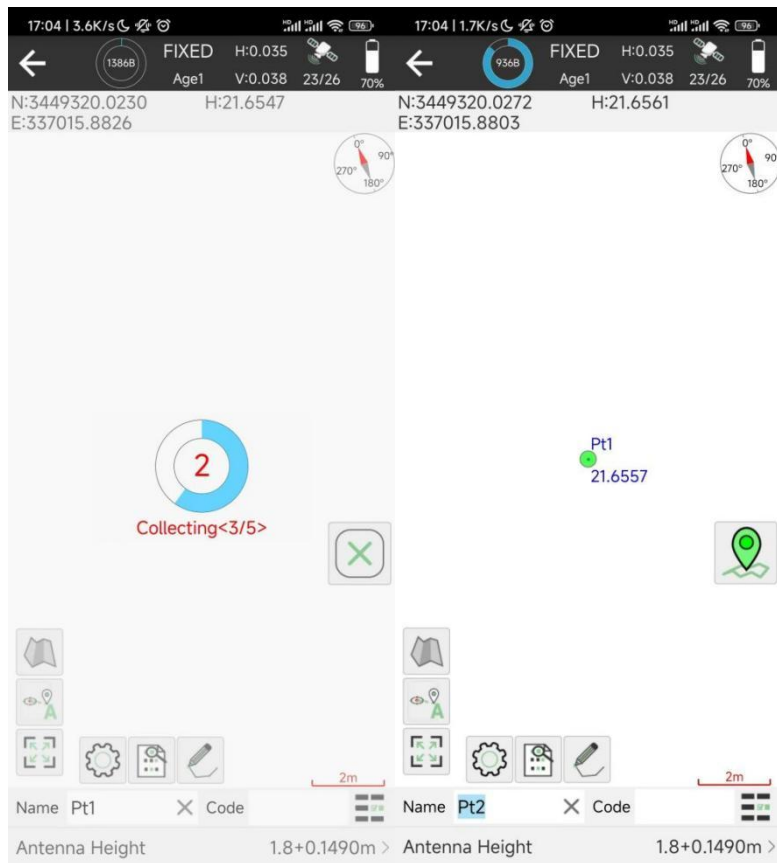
17:04 | 3.6K/s

96

1386B

FIXED

Age1

H:0.035

V:0.038

23/26

70%

N:3449320.0230

H:21.6547

E:337015.8826

0°

90°

270°

180°

2

Collecting<3/5>

2m

Name Pt1

Code

Antenna Height

1.8+0.1490m

17:04 | 1.7K/s

96

936B

FIXED

Age1

H:0.035

V:0.038

23/26

70%

N:3449320.0272

H:21.6561

E:337015.8803

0°

90

270°

180°

Pt1

21.6557

2m

Name Pt2

Code

Antenna Height

1.8+0.1490m